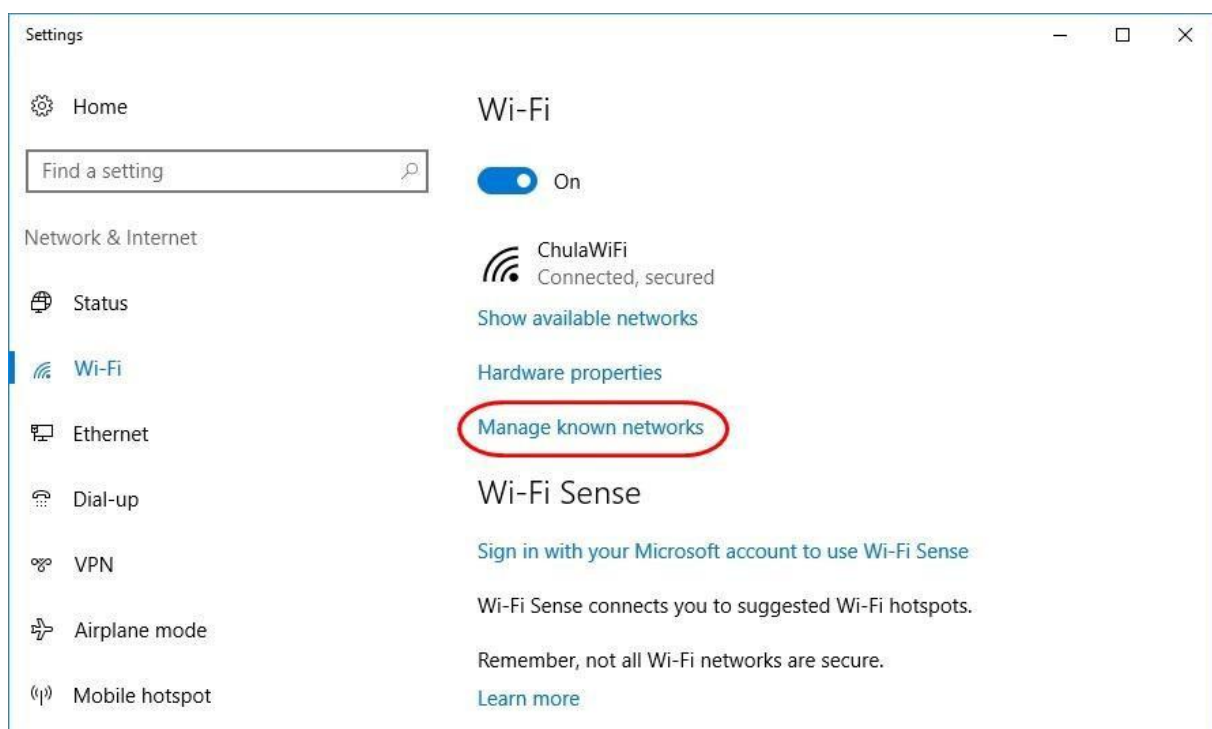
Settings

Home

Find a setting

Network & Internet

Status

Wi-Fi

Ethernet

Dial-up

VPN

Airplane mode

Mobile hotspot

Wi-Fi

On

ChulaWiFi
Connected, secured

Show available networks

Hardware properties

Manage known networks

Wi-Fi Sense

Sign in with your Microsoft account to use Wi-Fi Sense

Wi-Fi Sense connects you to suggested Wi-Fi hotspots.

Remember, not all Wi-Fi networks are secure.

Learn more